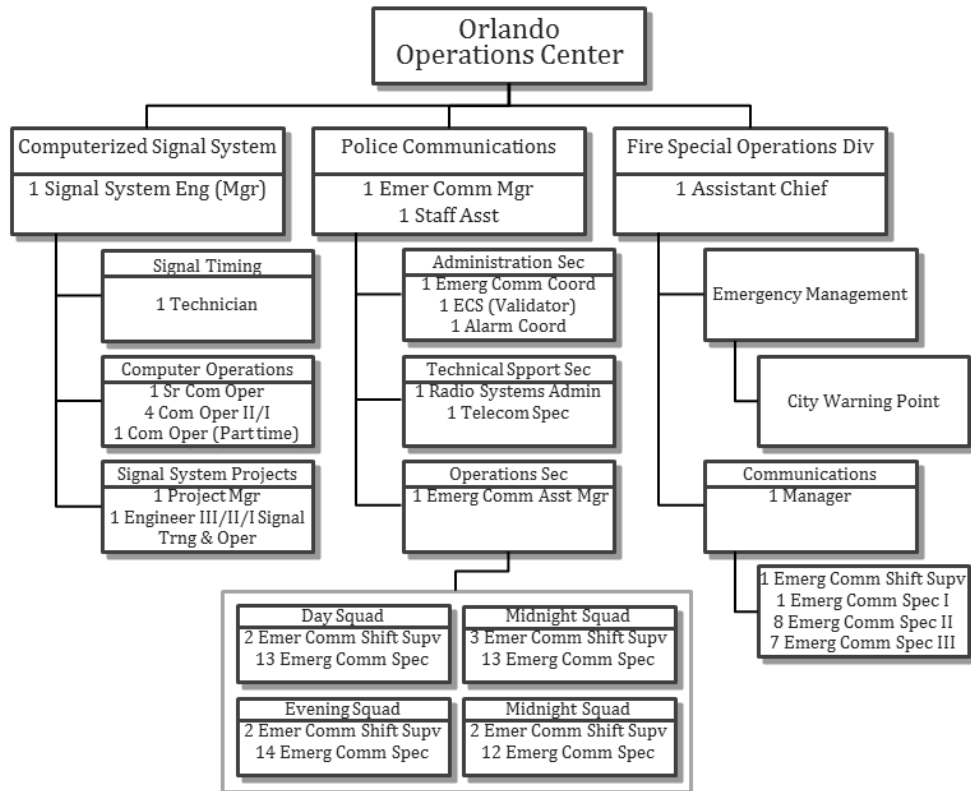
Orlando
Operations Center

Computerized Signal System
1 Signal System Eng (Mgr)

Signal Timing
1 Technician

Computer Operations
1 Sr Com Oper
4 Com Oper II/I
1 Com Oper (Part time)

Signal System Projects
1 Project Mgr
1 Engineer III/II/I Signal Trng & Oper

Police Communications
1 Emer Comm Mgr
1 Staff Asst

Administration Sec
1 Emerg Comm Coord
1 ECS (Validator)
1 Alarm Coord

Technical Spport Sec
1 Radio Systems Admin
1 Telecom Spec

Operations Sec
1 Emerg Comm Asst Mgr

Day Squad
2 Emer Comm Shift Supv
13 Emerg Comm Spec

Midnight Squad
3 Emer Comm Shift Supv
13 Emerg Comm Spec

Evening Squad
2 Emer Comm Shift Supv
14 Emerg Comm Spec

Midnight Squad
2 Emer Comm Shift Supv
12 Emerg Comm Spec

Fire Special Operations Div
1 Assistant Chief

Emergency Management

City Warning Point

Communications
1 Manager

1 Emerg Comm Shift Supv
1 Emerg Comm Spec I
8 Emerg Comm Spec II
7 Emerg Comm Spec III